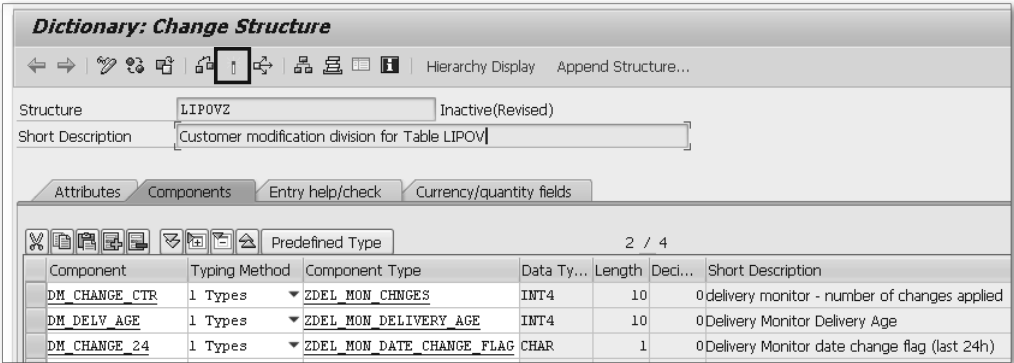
Dictionary: Change Structure

Hierarchy Display Append Structure...

Structure LIPOVZ Inactive(Revised)
Short Description Customer modification division for Table LIPOV

Attributes Components Entry help/check Currency/quantity fields

Predefined Type 2 / 4

| Component | Typing Method | Component Type | Data Ty... | Length | Deci... | Short Description |
|---|---|---|---|---|---|---|
| DM_CHANGE_CTR | 1 Types | ZDEL_MON_CHNGES | INT4 | 10 | 0 | delivery monitor - number of changes applied |
| DM_DELV_AGE | 1 Types | ZDEL_MON_DELIVERY_AGE | INT4 | 10 | 0 | Delivery Monitor Delivery Age |
| DM_CHANGE_24 | 1 Types | ZDEL_MON_DATE_CHANGE_FLAG | CHAR | 1 | 0 | Delivery Monitor date change flag (last 24h) |